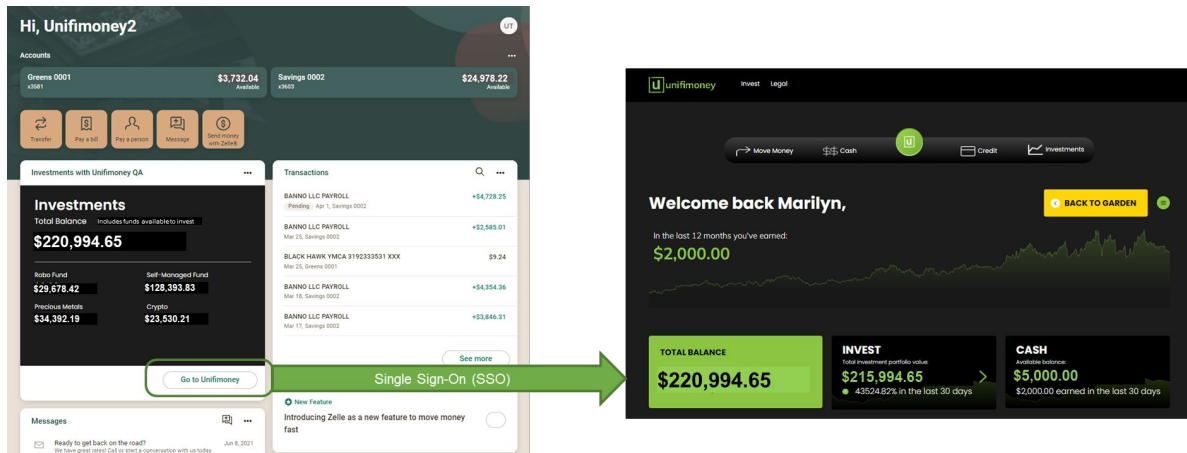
Hi, Unifimoney2

UT

Accounts

...

Greens 0001
x3581
$3,732.04
Available

Savings 0002
x3603
$24,978.22
Available

Transfer

Pay a bill

Pay a person

Message

Send money with Zelle®

Investments with Unifimoney QA

...

Investments
Total Balance Includes funds available to invest
$220,994.65

Robo Fund
$29,678.42

Self-Managed Fund
$128,393.83

Precious Metals
$34,392.19

Crypto
$23,530.21

Go to Unifimoney

Transactions

...

BANNO LLC PAYROLL
Pending Apr 1, Savings 0002
+$4,728.25

BANNO LLC PAYROLL
Mar 25, Savings 0002
+$2,585.01

BLACK HAWK YMCA 3192333531 XXX
Mar 25, Greens 0001
$9.24

BANNO LLC PAYROLL
Mar 18, Savings 0002
+$4,354.36

BANNO LLC PAYROLL
Mar 17, Savings 0002
+$3,646.31

See more

New Feature

Introducing Zelle as a new feature to move money fast

Messages

...

Ready to get back on the road?
We have great rates! Call or start a conversation with us today.
Jun 8, 2021

Single Sign-On (SSO)

unifimoney

Invest Legal

Move Money

Cash

Credit

Investments

Welcome back Marilyn,

BACK TO GARDEN

In the last 12 months you've earned:
$2,000.00

TOTAL BALANCE
$220,994.65

INVEST
Total investment portfolio value:
$215,994.65
43524.82% in the last 30 days

CASH
Available balance:
$5,000.00
$2,000.00 earned in the last 30 days